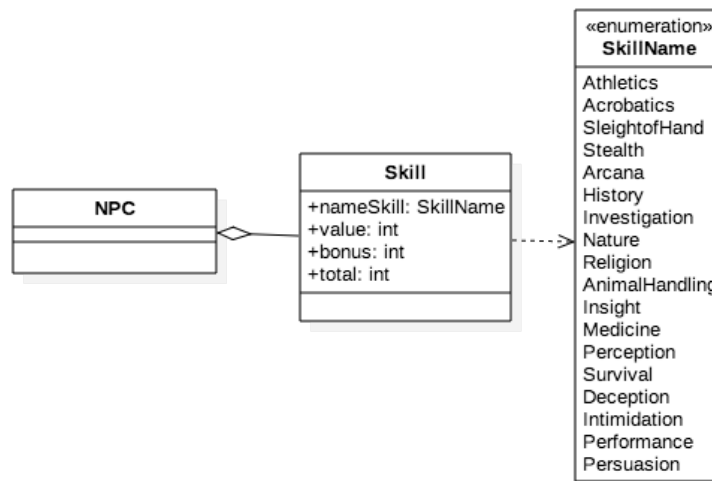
NPC

Skill
+nameSkill: SkillName
+value: int
+bonus: int
+total: int

«enumeration»
SkillName
Athletics
Acrobatics
SleightofHand
Stealth
Arcana
History
Investigation
Nature
Religion
AnimalHandling
Insight
Medicine
Perception
Survival
Deception
Intimidation
Performance
Persuasion